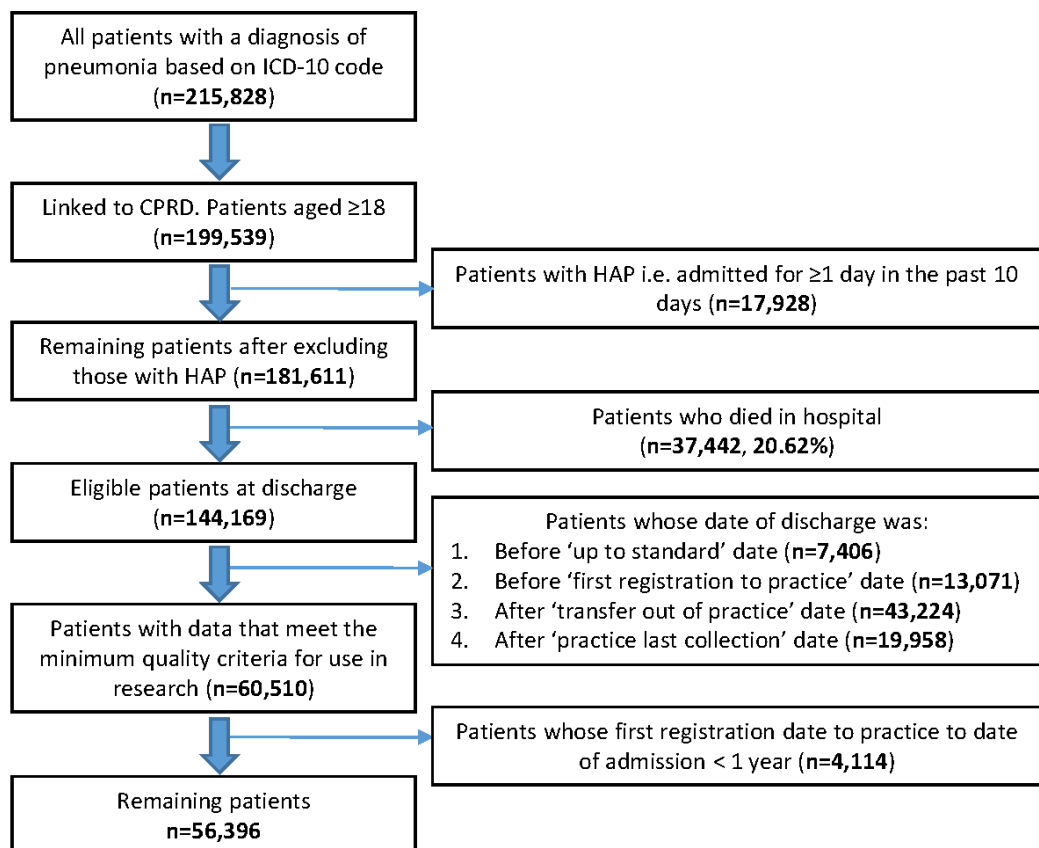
All patients with a diagnosis of pneumonia based on ICD-10 code (n=215,828)

Linked to CPRD. Patients aged ≥18 (n=199,539)

Patients with HAP i.e. admitted for ≥1 day in the past 10 days (n=17,928)

Remaining patients after excluding those with HAP (n=181,611)

Patients who died in hospital (n=37,442, 20.62%)

Eligible patients at discharge (n=144,169)

Patients whose date of discharge was:
1. Before 'up to standard' date (n=7,406)
2. Before 'first registration to practice' date (n=13,071)
3. After 'transfer out of practice' date (n=43,224)
4. After 'practice last collection' date (n=19,958)

Patients with data that meet the minimum quality criteria for use in research (n=60,510)

Patients whose first registration date to practice to date of admission < 1 year (n=4,114)

Remaining patients n=56,396